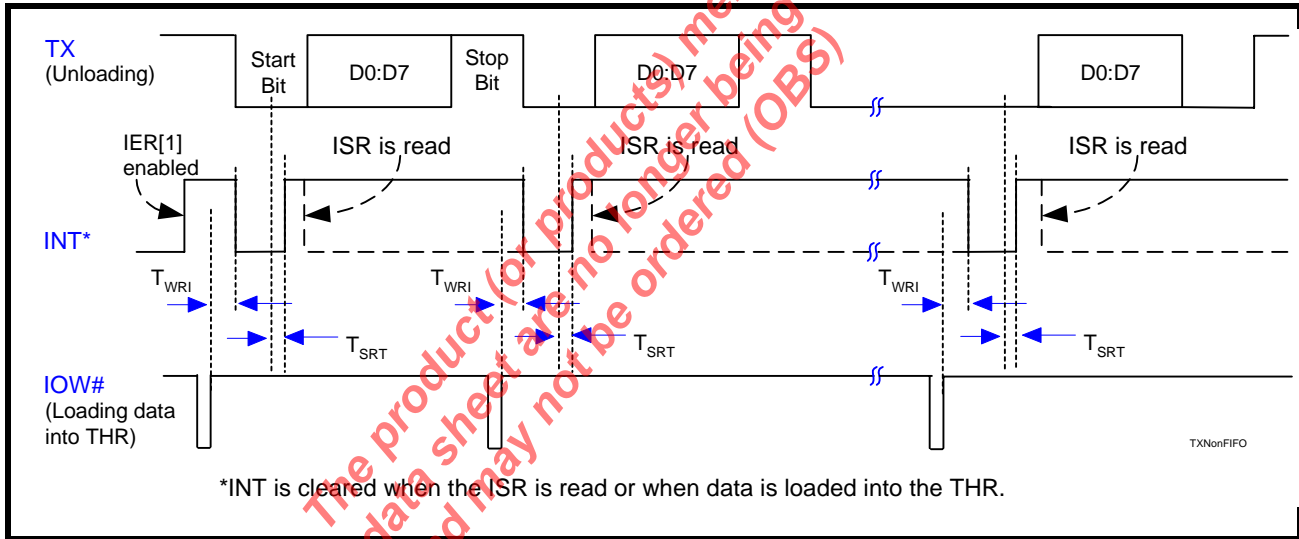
TX
(Unloading)

Start Bit

D0:D7

Stop Bit

D0:D7

D0:D7

IER[1] enabled

ISR is read

ISR is read

ISR is read

INT*

$T_{WRI}$

$T_{SRT}$

$T_{WRI}$

$T_{SRT}$

$T_{WRI}$

$T_{SRT}$

IOW#
(Loading data into THR)

TXNonFIFO

*INT is cleared when the ISR is read or when data is loaded into the THR.

The product (or products) mentioned in this data sheet are no longer being manufactured and may not be ordered (OBS)